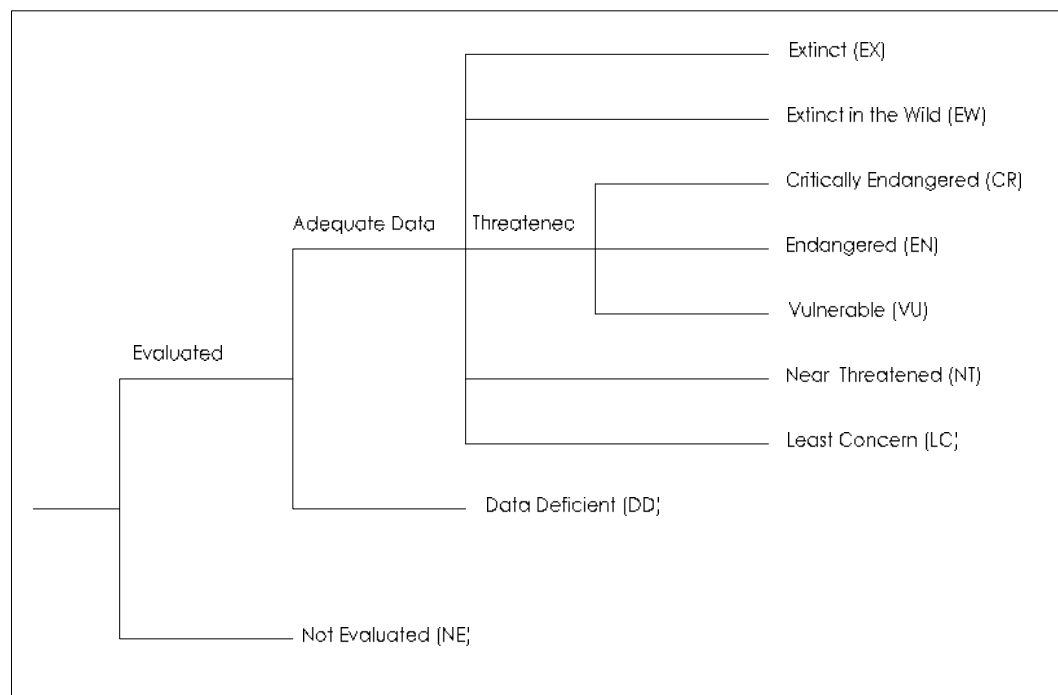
Extinct (EX)

Extinct in the Wild (EW)

Critically Endangered (CR)

Adequate Data

Threatenec

Endangered (EN)

Vulnerable (VU)

Evaluated

Near Threatened (NT)

Least Concern (LC)

Data Deficient (DD)

Not Evaluated (NE)